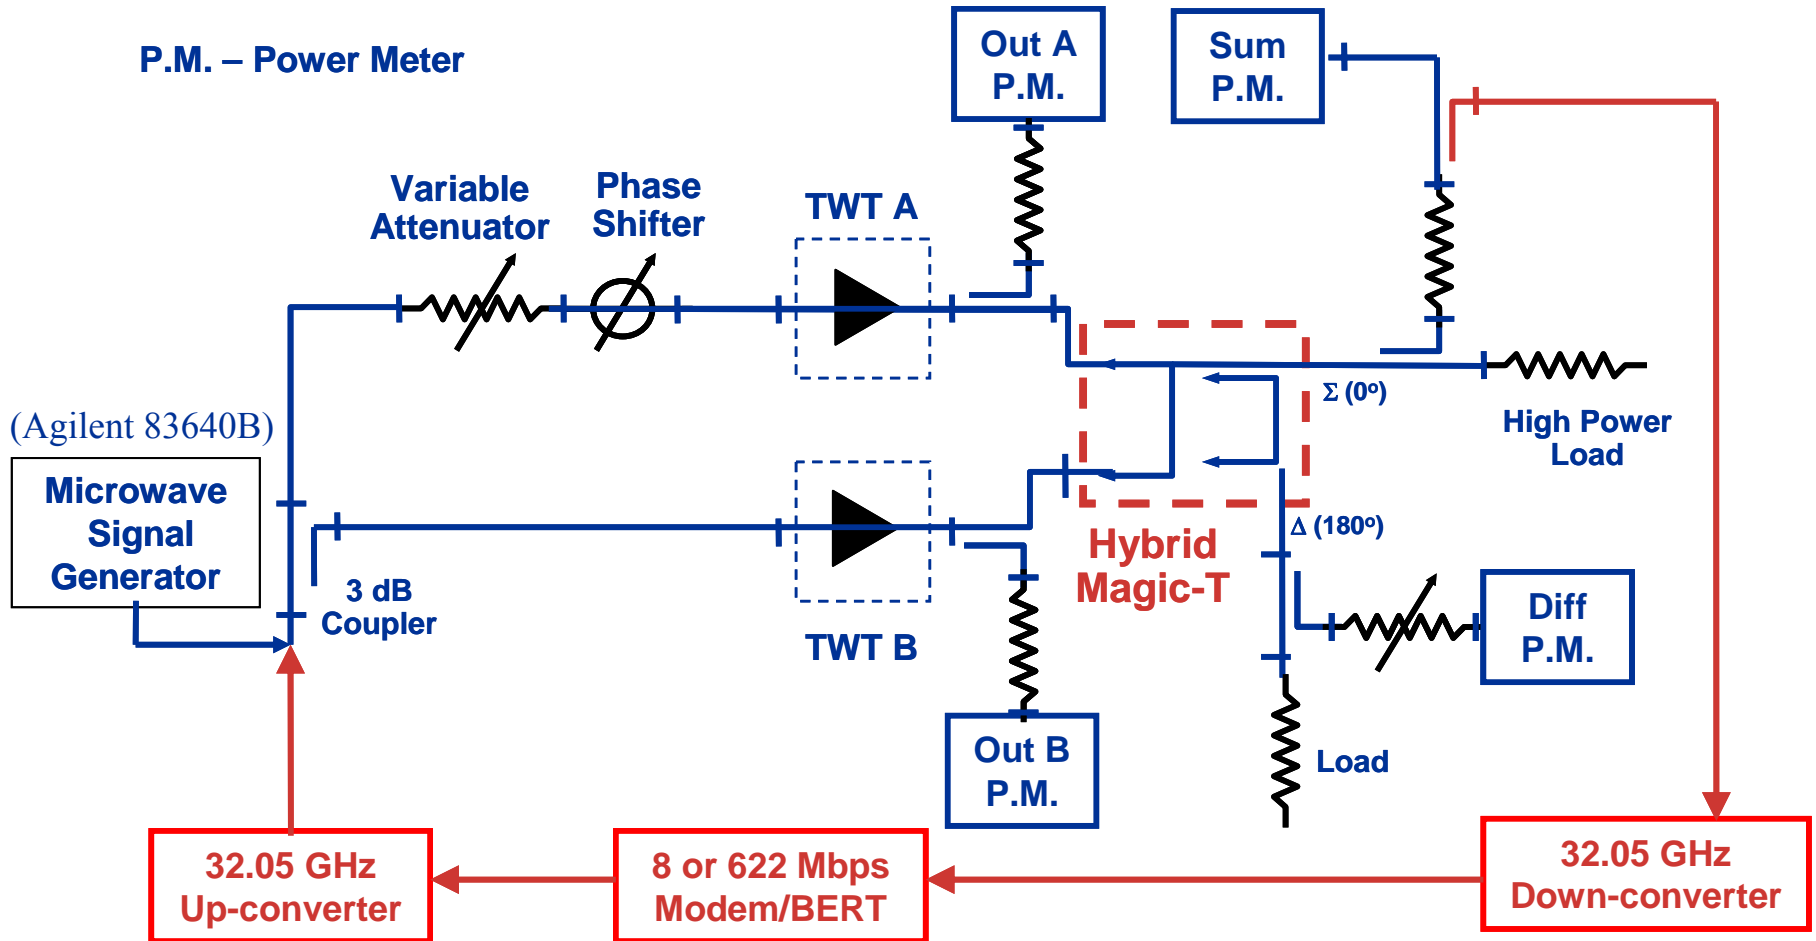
P.M. – Power Meter

Out A P.M.

Sum P.M.

Variable Attenuator

Phase Shifter

TWT A

(Agilent 83640B)

Microwave Signal Generator

$\Sigma$ (0°)

High Power Load

$\Delta$ (180°)

3 dB Coupler

Hybrid Magic-T

TWT B

Diff P.M.

Load

Out B P.M.

32.05 GHz Up-converter

8 or 622 Mbps Modem/BERT

32.05 GHz Down-converter